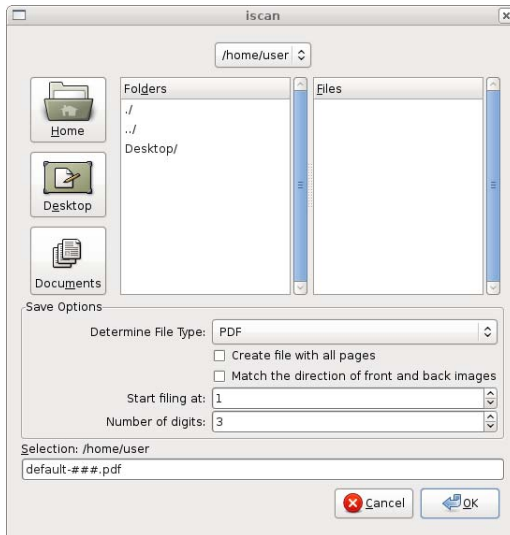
iscan

/home/user

Home

Desktop

Documents

Folders

./

../

Desktop/

Files

Save Options

Determine File Type: PDF

Create file with all pages

Match the direction of front and back images

Start filing at: 1

Number of digits: 3

Selection: /home/user

default-###.pdf

Cancel

OK